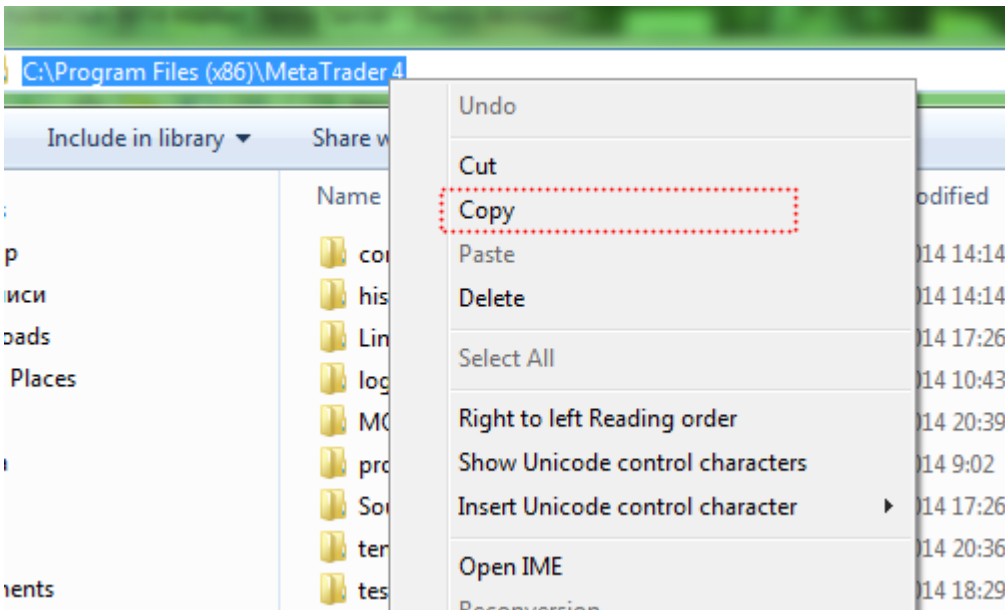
C:\Program Files (x86)\MetaTrader 4

Include in library ▼ Share w

Name

odified

s
p
иски
oads
Places

a

nents

con
his
Lin
log
MQ
pro
Sou
ter
tes

014 14:14
014 14:14
014 17:26
014 10:43
014 20:39
014 9:02
014 17:26
014 20:36
014 18:29

Undo
Cut
Copy
Paste
Delete
Select All
Right to left Reading order
Show Unicode control characters
Insert Unicode control character
Open IME
Reconversion